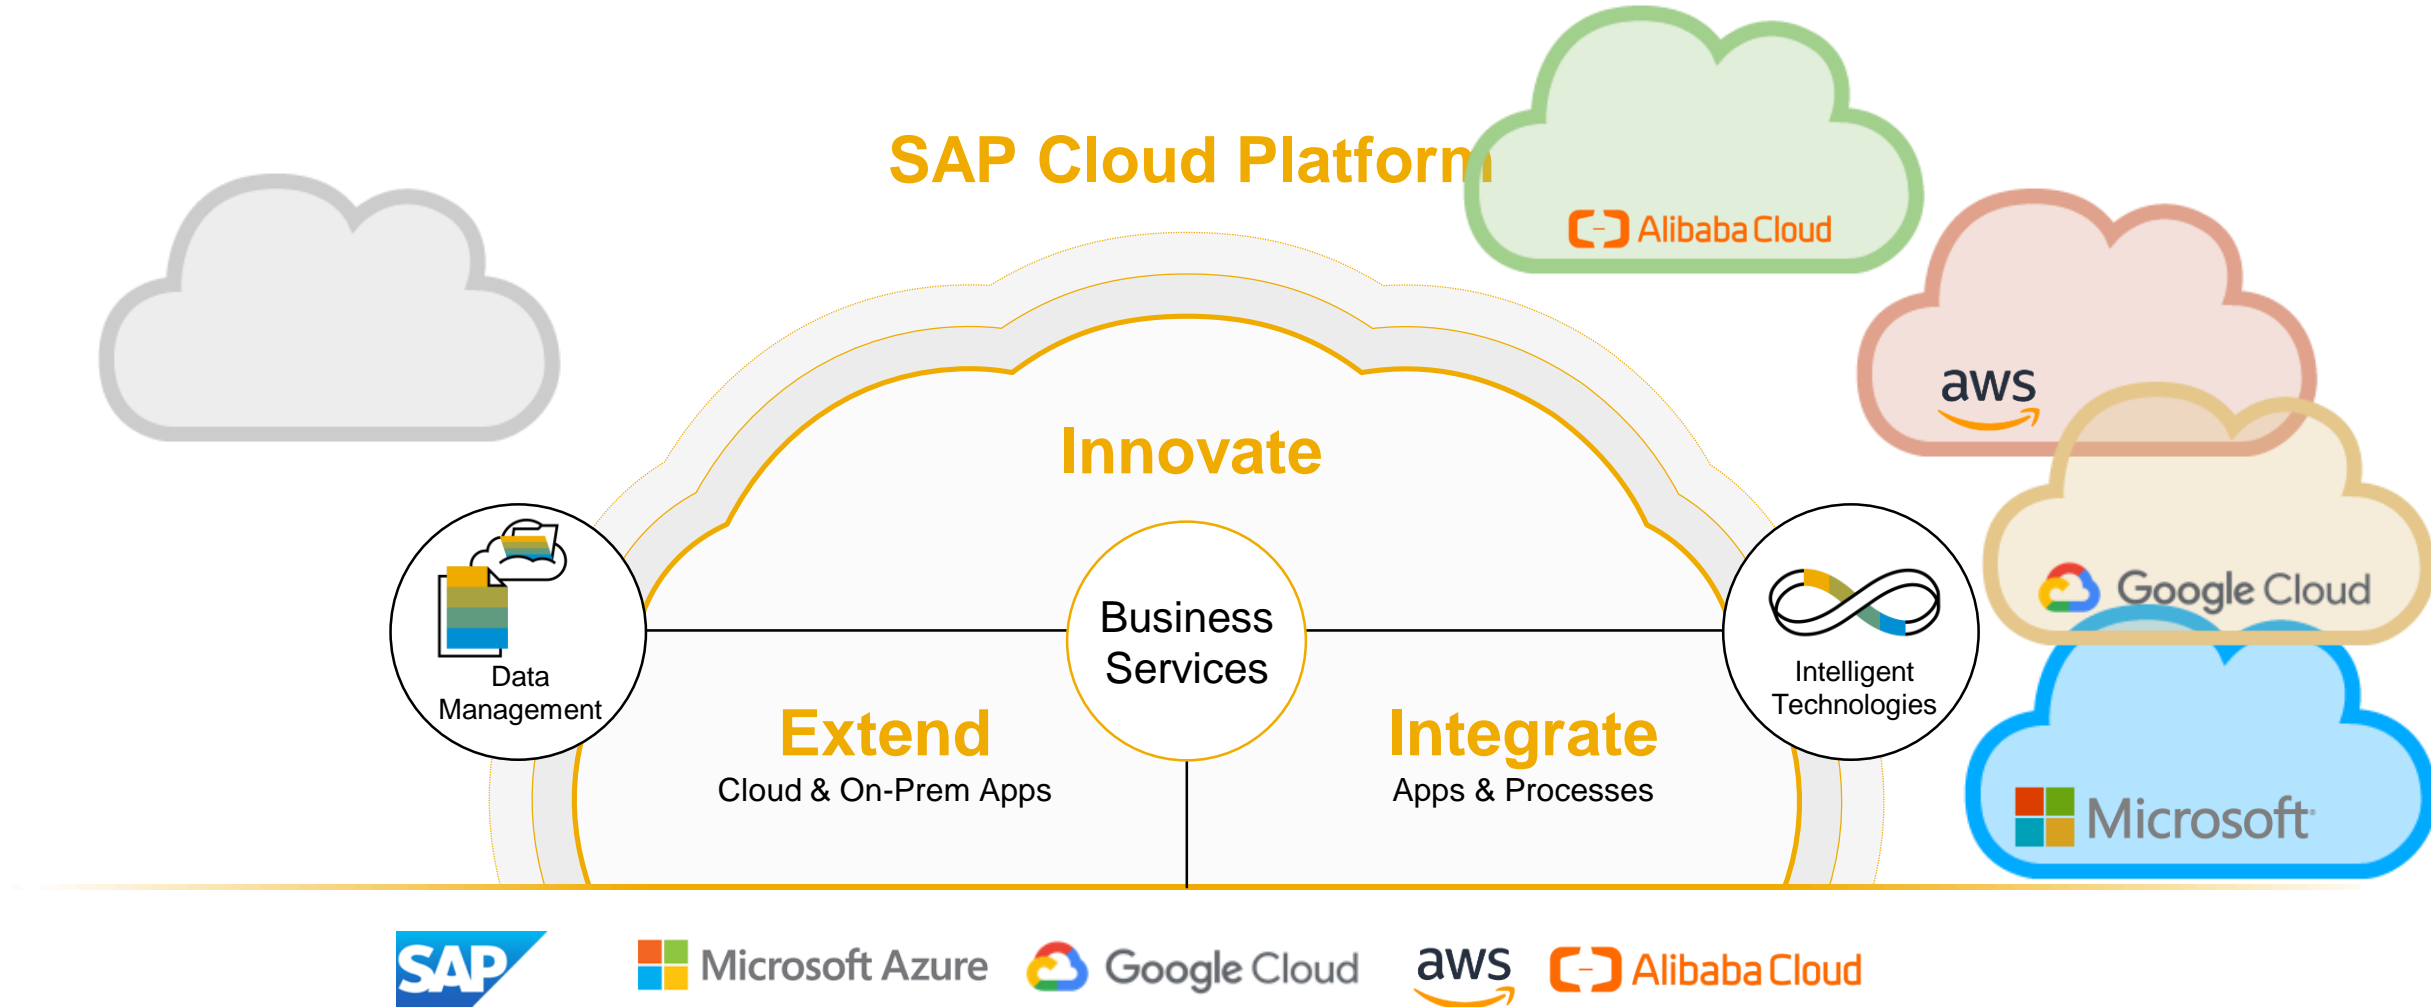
SAP Cloud Platform

Alibaba Cloud

aws

Google Cloud

Microsoft

Innovate

Data Management

Business Services

Intelligent Technologies

Extend
Cloud & On-Prem Apps

Integrate
Apps & Processes

SAP

Microsoft Azure

Google Cloud

aws

Alibaba Cloud